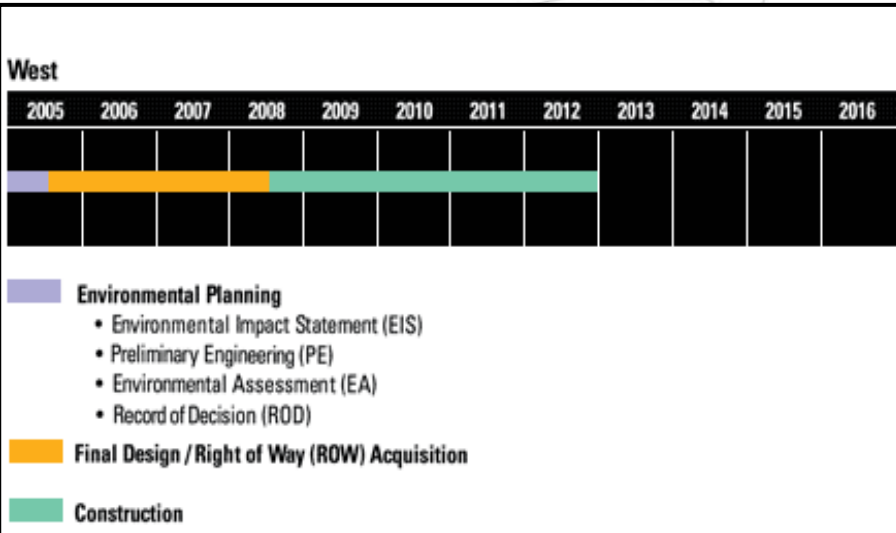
West

| 2005 | 2006 | 2007 | 2008 | 2009 | 2010 | 2011 | 2012 | 2013 | 2014 | 2015 | 2016 |
|---|---|---|---|---|---|---|---|---|---|---|---|

Environmental Planning
• Environmental Impact Statement (EIS)
• Preliminary Engineering (PE)
• Environmental Assessment (EA)
• Record of Decision (ROD)

Final Design / Right of Way (ROW) Acquisition

Construction